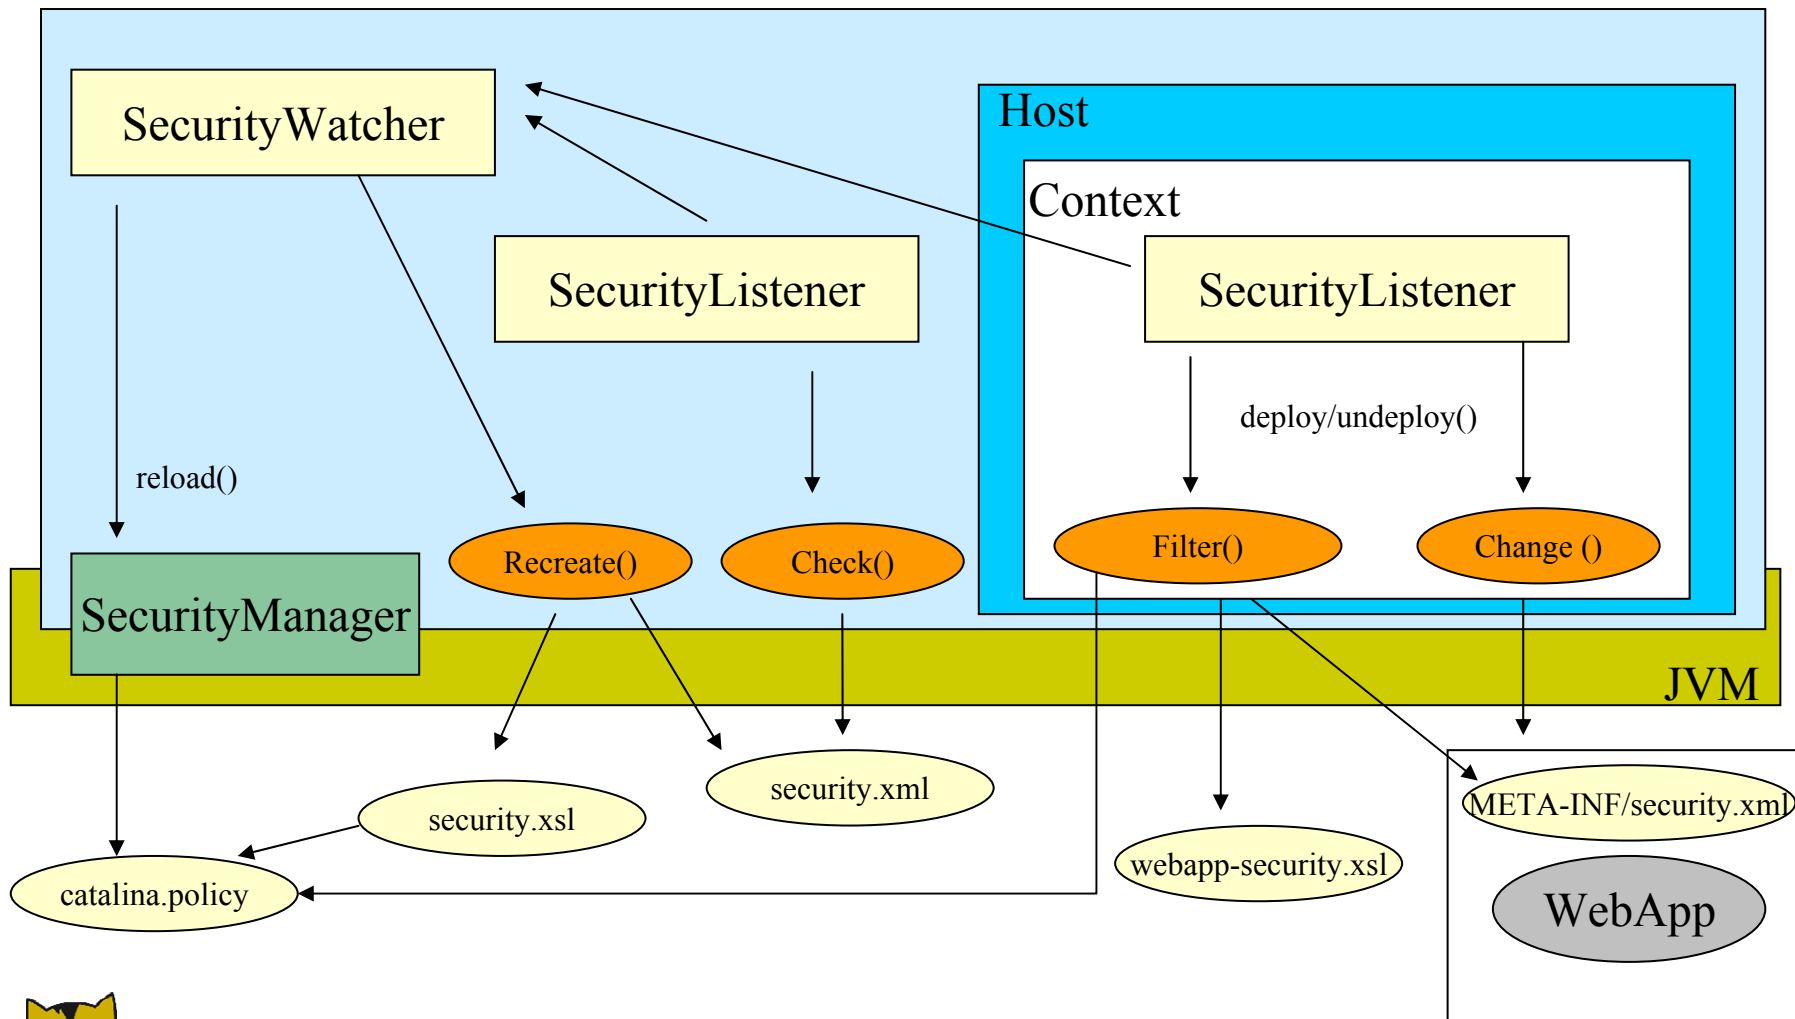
SecurityWatcher

Host

Context

SecurityListener

SecurityListener

deploy/undeploy()

reload()

Recreate()

Check()

Filter()

Change ()

SecurityManager

JVM

security.xml

security.xsl

META-INF/security.xml

webapp-security.xsl

catalina.policy

WebApp